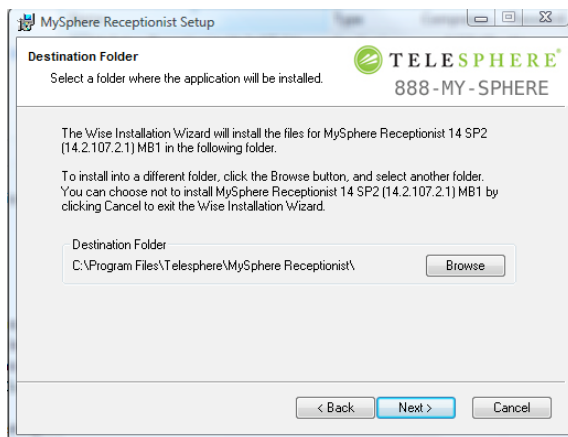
MySphere Receptionist Setup

Destination Folder
Select a folder where the application will be installed.

TELESPHERE®
888-MY-SPHERE

The Wise Installation Wizard will install the files for MySphere Receptionist 14 SP2 (14.2.107.2.1) MB1 in the following folder.

To install into a different folder, click the Browse button, and select another folder. You can choose not to install MySphere Receptionist 14 SP2 (14.2.107.2.1) MB1 by clicking Cancel to exit the Wise Installation Wizard.

Destination Folder
C:\Program Files\Telesphere\MySphere Receptionist\

Browse

< Back
Next >
Cancel